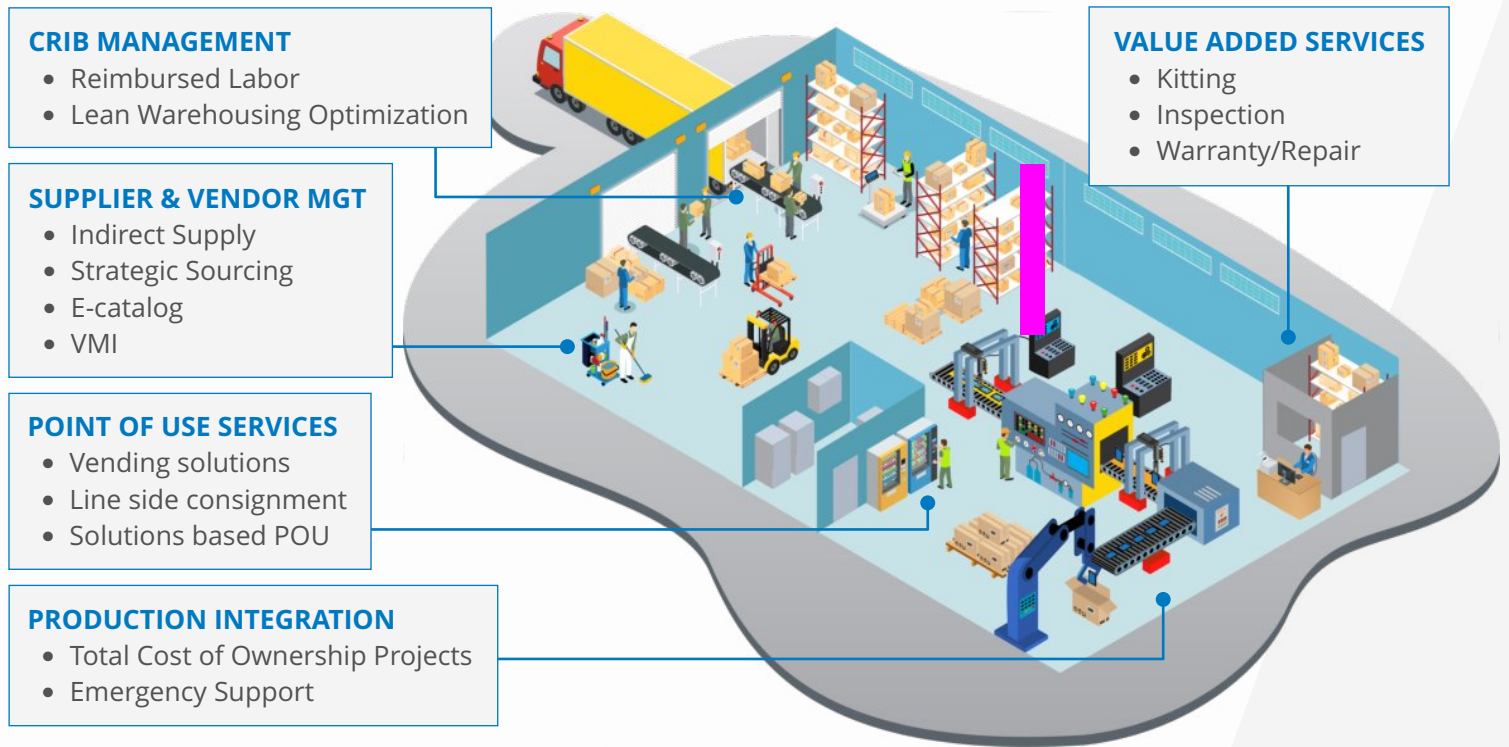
CRIB MANAGEMENT
- Reimbursed Labor
- Lean Warehousing Optimization

SUPPLIER & VENDOR MGT
- Indirect Supply
- Strategic Sourcing
- E-catalog
- VMI

POINT OF USE SERVICES
- Vending solutions
- Line side consignment
- Solutions based POU

PRODUCTION INTEGRATION
- Total Cost of Ownership Projects
- Emergency Support

VALUE ADDED SERVICES
- Kitting
- Inspection
- Warranty/Repair